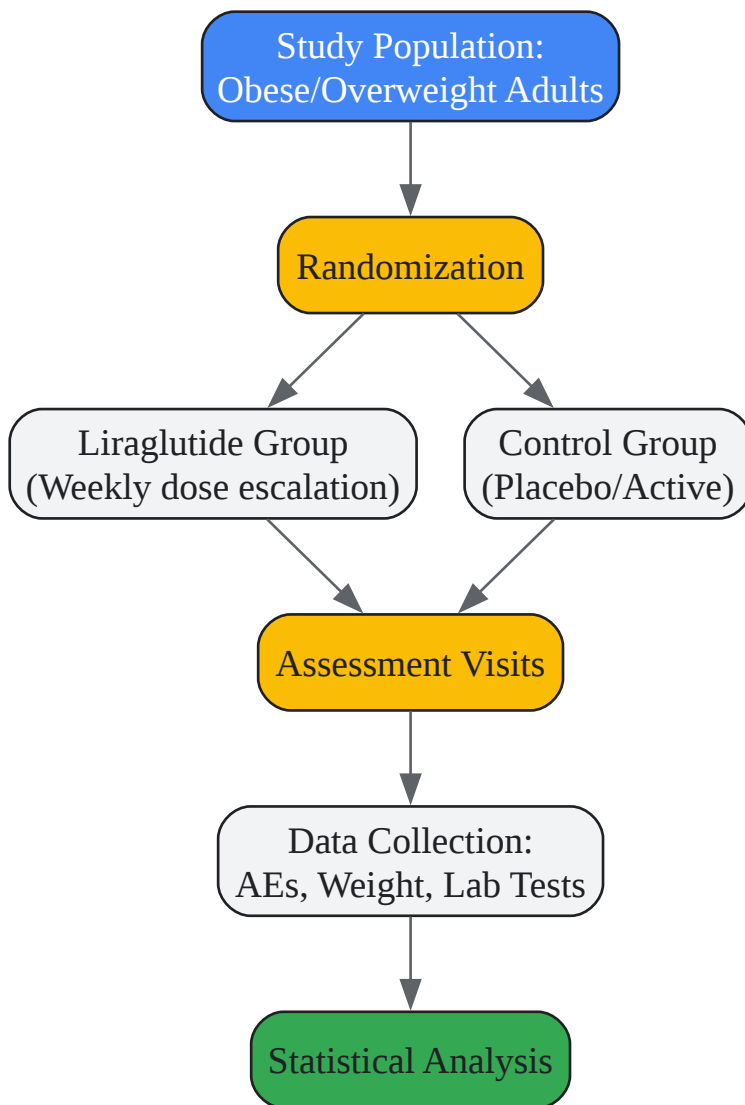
Study Population:
Obese/Overweight Adults

Randomization

Liraglutide Group
(Weekly dose escalation)

Control Group
(Placebo/Active)

Assessment Visits

Data Collection:
AEs, Weight, Lab Tests

Statistical Analysis